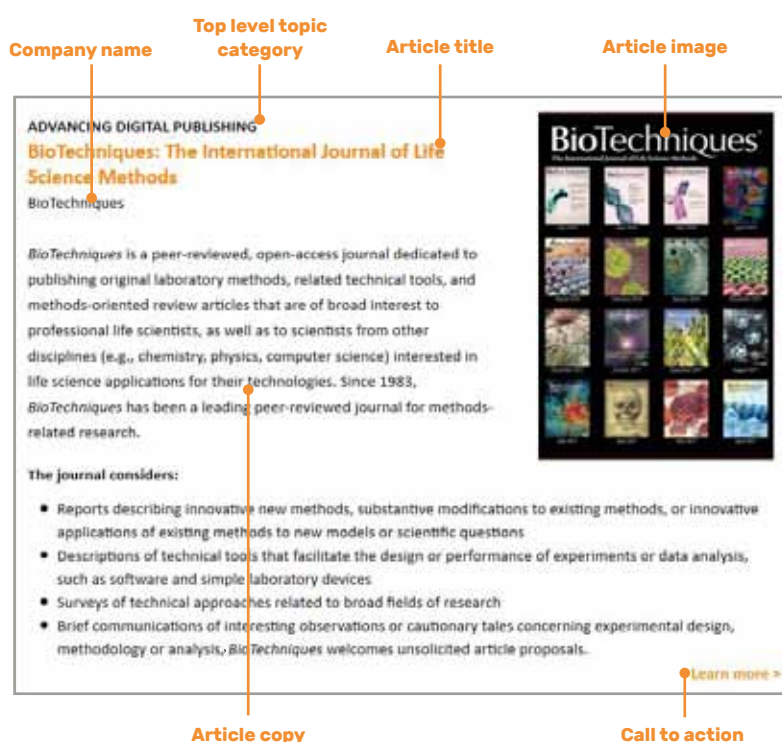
Company name

Top level topic category

Article title

Article image

ADVANCING DIGITAL PUBLISHING

BioTechniques: The International Journal of Life Science Methods

BioTechniques

BioTechniques

The International Journal of Life Science Methods

BioTechniques is a peer-reviewed, open-access journal dedicated to publishing original laboratory methods, related technical tools, and methods-oriented review articles that are of broad interest to professional life scientists, as well as to scientists from other disciplines (e.g., chemistry, physics, computer science) interested in life science applications for their technologies. Since 1983, BioTechniques has been a leading peer-reviewed journal for methods-related research.

The journal considers:

- Reports describing innovative new methods, substantive modifications to existing methods, or innovative applications of existing methods to new models or scientific questions
- Descriptions of technical tools that facilitate the design or performance of experiments or data analysis, such as software and simple laboratory devices
- Surveys of technical approaches related to broad fields of research
- Brief communications of interesting observations or cautionary tales concerning experimental design, methodology or analysis, BioTechniques welcomes unsolicited article proposals.

Learn more >

Article copy

Call to action